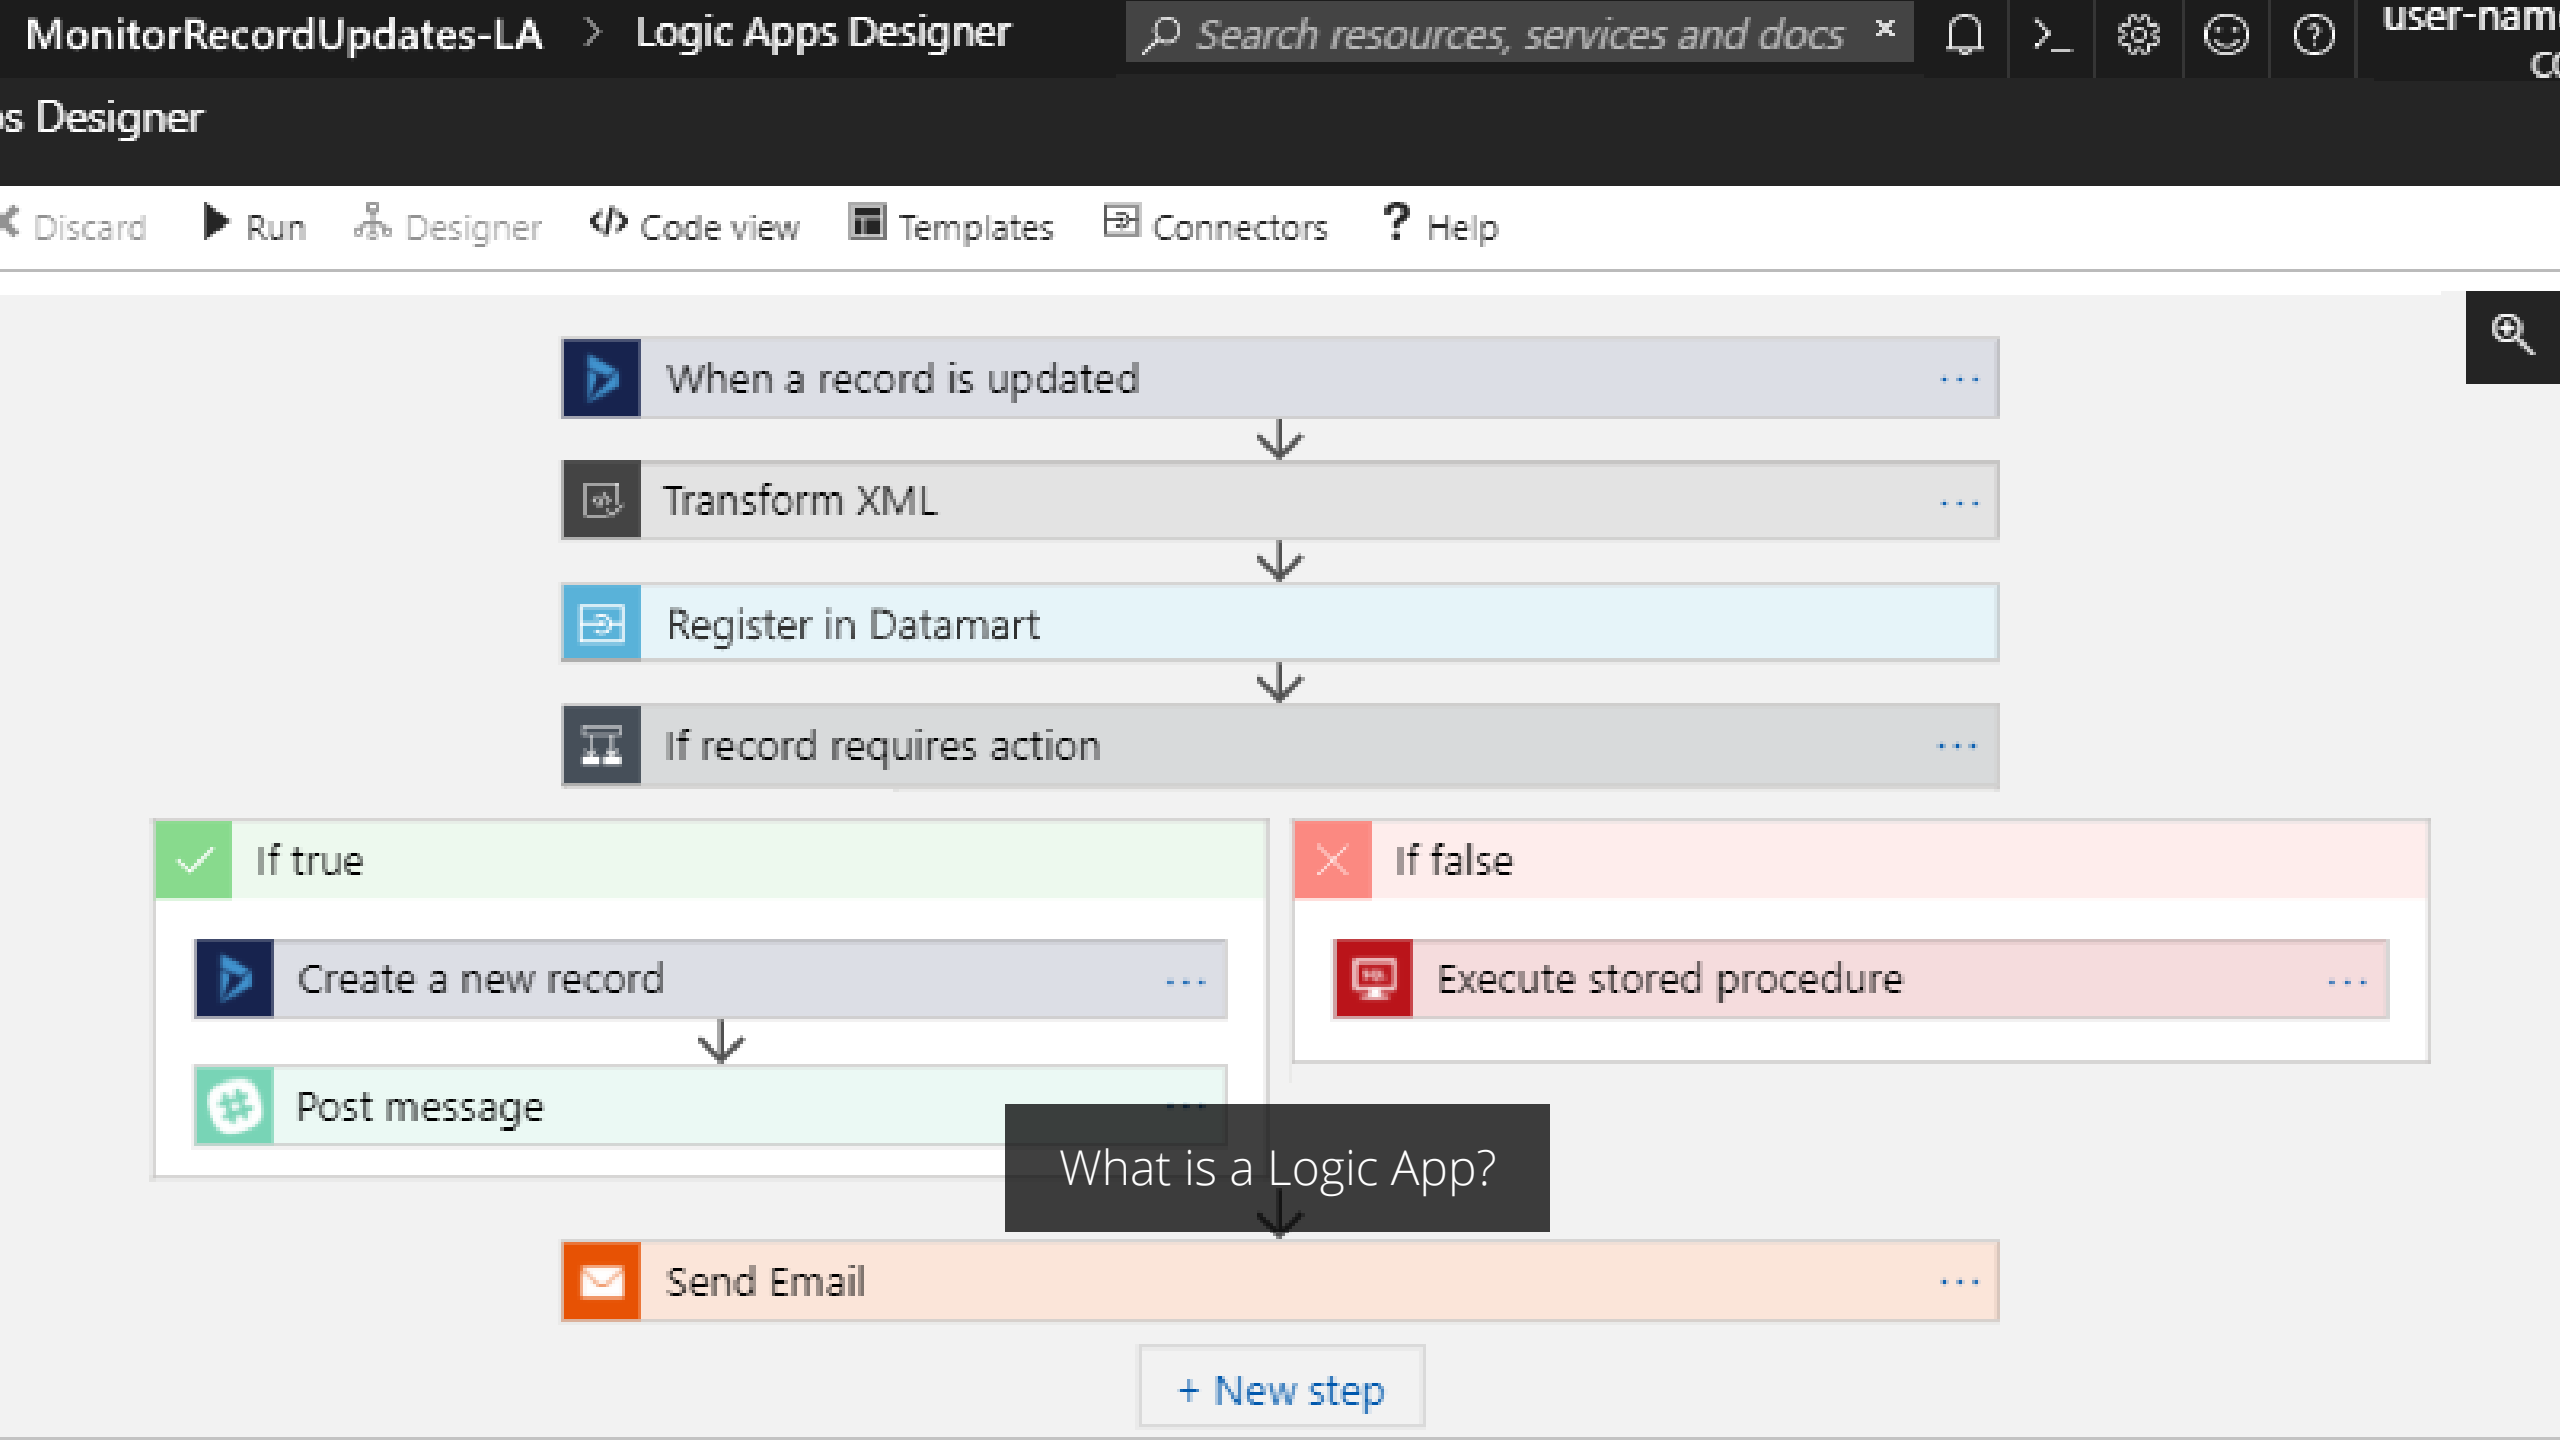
MonitorRecordUpdates-LA > Logic Apps Designer

Search resources, services and docs ×

user-nam

co

s Designer

Discard Run Designer Code view Templates Connectors ? Help

When a record is updated ...

Transform XML ...

Register in Datamart

If record requires action ...

If true

Create a new record ...

Post message ...

If false

Execute stored procedure ...

What is a Logic App?

Send Email ...

+ New step